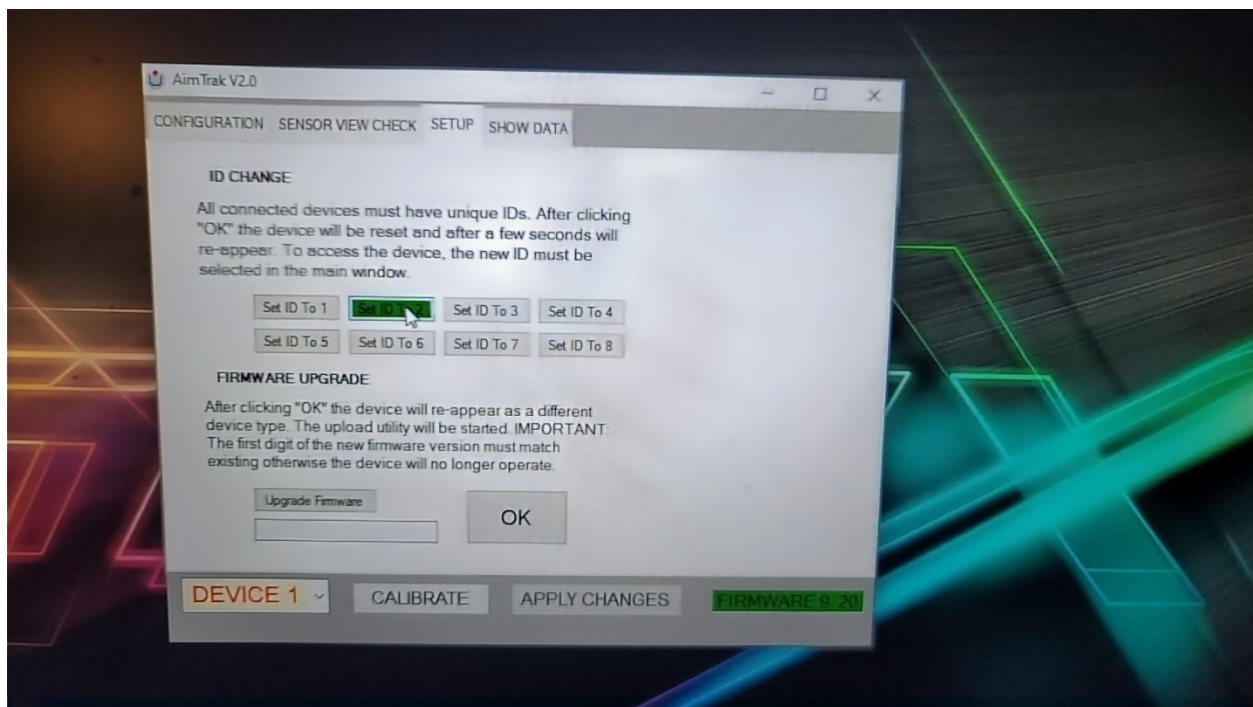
AimTrak V2.0

CONFIGURATION SENSOR VIEW CHECK SETUP SHOW DATA

ID CHANGE

All connected devices must have unique IDs. After clicking "OK" the device will be reset and after a few seconds will re-appear. To access the device, the new ID must be selected in the main window.

Set ID To 1 | Set ID To 2 | Set ID To 3 | Set ID To 4
Set ID To 5 | Set ID To 6 | Set ID To 7 | Set ID To 8

FIRMWARE UPGRADE

After clicking "OK" the device will re-appear as a different device type. The upload utility will be started. IMPORTANT: The first digit of the new firmware version must match existing otherwise the device will no longer operate.

Upgrade Firmware

OK

DEVICE 1 CALIBRATE APPLY CHANGES FIRMWARE 9.20